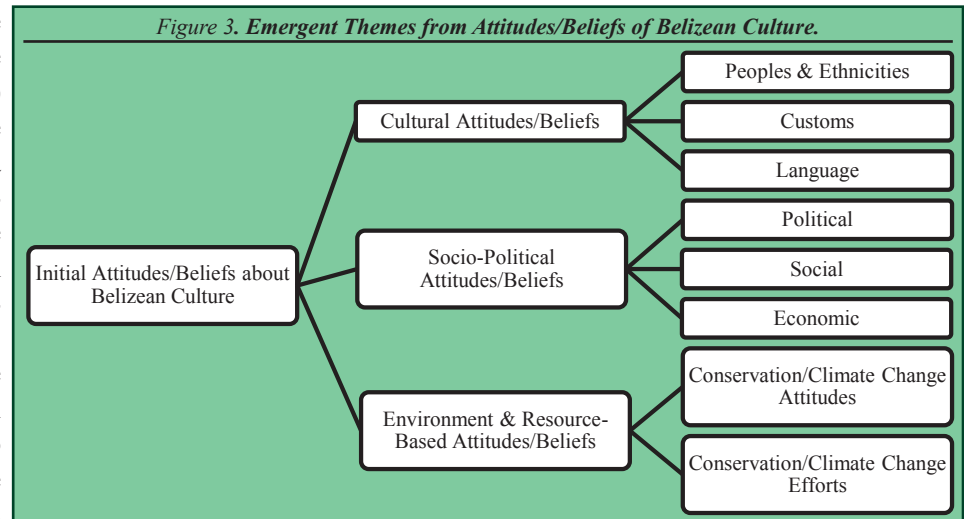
*Figure 3. Emergent Themes from Attitudes/Beliefs of Belizean Culture.*

Initial Attitudes/Beliefs about Belizean Culture

Cultural Attitudes/Beliefs

Peoples & Ethnicities

Customs

Language

Socio-Political Attitudes/Beliefs

Political

Social

Economic

Environment & Resource-Based Attitudes/Beliefs

Conservation/Climate Change Attitudes

Conservation/Climate Change Efforts